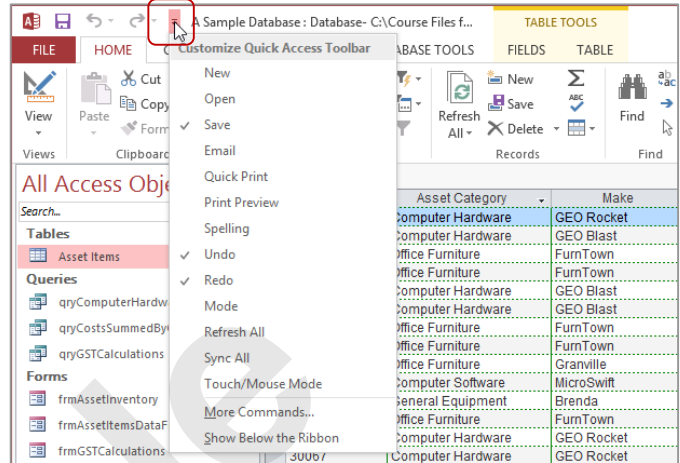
A Sample Database : Database- C:\Course Files f...

TABLE TOOLS

FILE HOME C ABASE TOOLS FIELDS TABLE

View

Views

Paste

Cut

Copy

Form

Clipboard

Customize Quick Access Toolbar

New

Open

Save

Email

Quick Print

Print Preview

Spelling

Undo

Redo

Mode

Refresh All

Sync All

Touch/Mouse Mode

More Commands...

Show Below the Ribbon

Refresh All

New

Save

Delete

Records

Find

Find

All Access Obje

Search...

Tables

Asset Items

Queries

qryComputerHardw

qryCostsSummedBy

qryGSTCalculations

Forms

frmAssetInventory

frmAssetItemsDataF

frmGSTCalculations

| Asset Category | Make |
|---|---|
| Computer Hardware | GEO Rocket |
| Computer Hardware | GEO Blast |
| Office Furniture | FurnTown |
| Office Furniture | FurnTown |
| Computer Hardware | GEO Blast |
| Computer Hardware | GEO Blast |
| Office Furniture | FurnTown |
| Office Furniture | FurnTown |
| Office Furniture | Granville |
| Computer Software | MicroSwift |
| General Equipment | Brenda |
| Office Furniture | FurnTown |
| Computer Hardware | GEO Rocket |
| 30067 Computer Hardware | GEO Rocket |